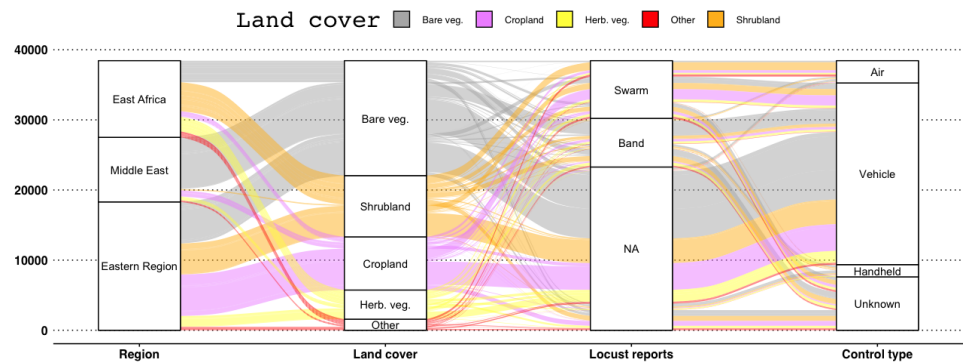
Land cover Bare veg. Cropland Herb. veg. Other Shrubland

40000
30000
20000
10000
0

East Africa
Middle East
Eastern Region

Bare veg.
Shrubland
Cropland
Herb. veg.
Other

Swarm
Band
NA

Air
Vehicle
Handheld
Unknown

Region
Land cover
Locust reports
Control type